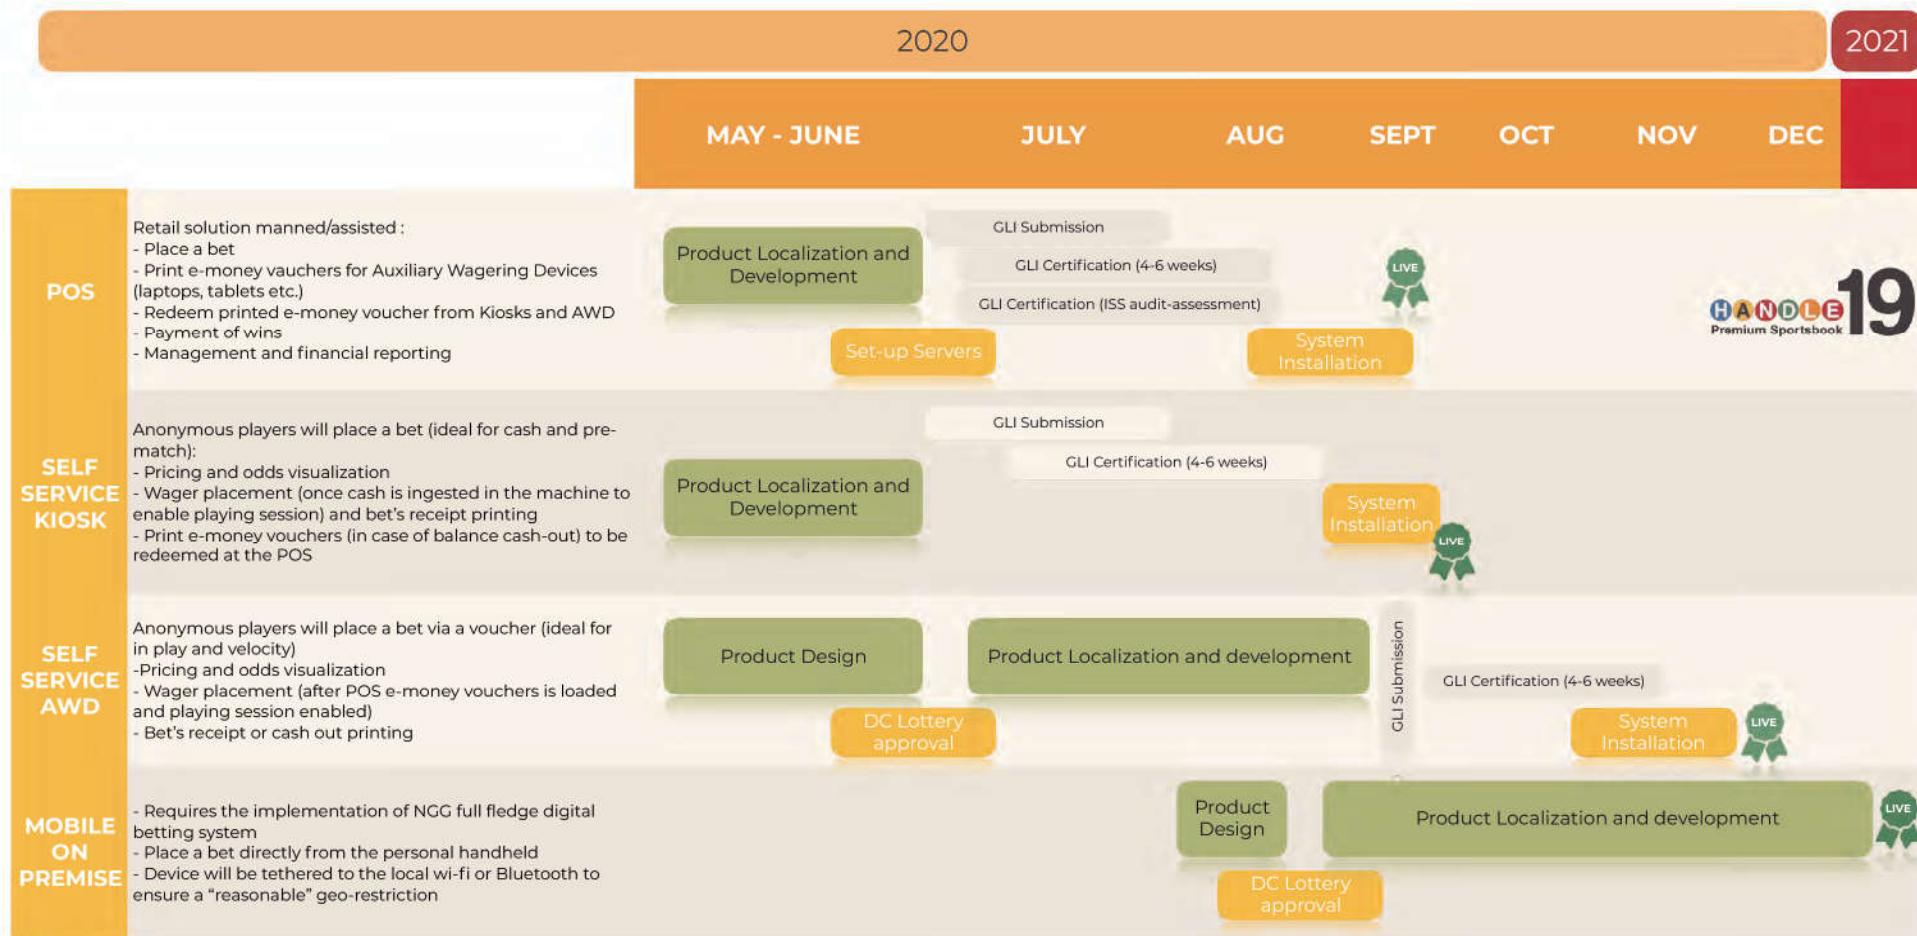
2020

2021

MAY - JUNE | JULY | AUG | SEPT | OCT | NOV | DEC

POS

Retail solution manned/assisted :
- Place a bet
- Print e-money vauchers for Auxiliary Wagering Devices (laptops, tablets etc.)
- Redeem printed e-money voucher from Kiosks and AWD
- Payment of wins
- Management and financial reporting

Product Localization and Development

GLI Submission

GLI Certification (4-6 weeks)

GLI Certification (ISS audit-assessment)

Set-up Servers

System Installation

LIVE

HANDLE Premium Sportsbook 19

SELF SERVICE KIOSK

Anonymous players will place a bet (ideal for cash and pre-match):
- Pricing and odds visualization
- Wager placement (once cash is ingested in the machine to enable playing session) and bet's receipt printing
- Print e-money vouchers (in case of balance cash-out) to be redeemed at the POS

Product Localization and Development

GLI Submission

GLI Certification (4-6 weeks)

System Installation

LIVE

SELF SERVICE AWD

Anonymous players will place a bet via a voucher (ideal for in play and velocity)
-Pricing and odds visualization
- Wager placement (after POS e-money vouchers is loaded and playing session enabled)
- Bet's receipt or cash out printing

Product Design

Product Localization and development

GLI Submission

GLI Certification (4-6 weeks)

DC Lottery approval

System Installation

LIVE

MOBILE ON PREMISE

- Requires the implementation of NGG full fledge digital betting system
- Place a bet directly from the personal handheld
- Device will be tethered to the local wi-fi or Bluetooth to ensure a "reasonable" geo-restriction

Product Design

Product Localization and development

DC Lottery approval

LIVE